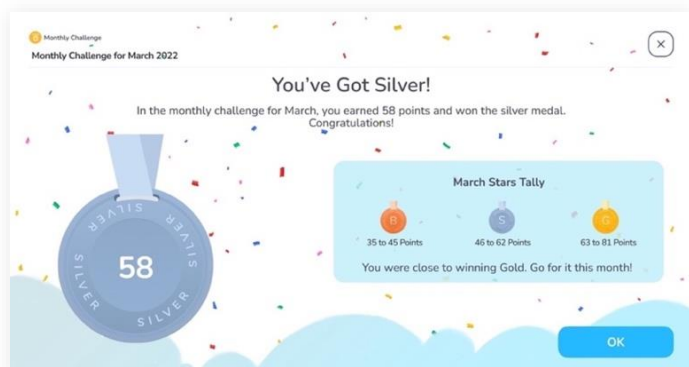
Monthly Challenge
Monthly Challenge for March 2022

You've Got Silver!

In the monthly challenge for March, you earned 58 points and won the silver medal. Congratulations!

SILVER SILVER SILVER SILVER
58

March Stars Tally

B
35 to 45 Points

S
46 to 62 Points

G
63 to 81 Points

You were close to winning Gold. Go for it this month!

OK